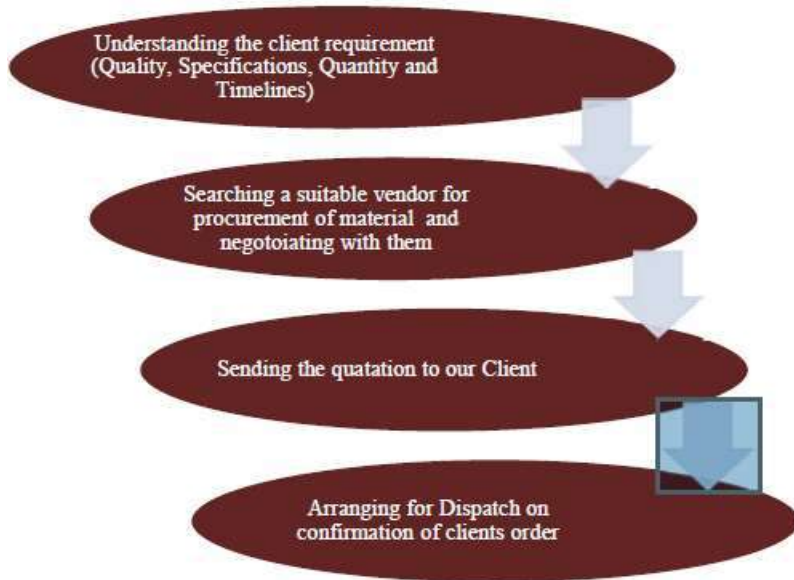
Understanding the client requirement (Quality, Specifications, Quantity and Timelines)

Searching a suitable vendor for procurement of material and negotoiating with them

Sending the quatation to our Client

Arranging for Dispatch on confirmation of clients order